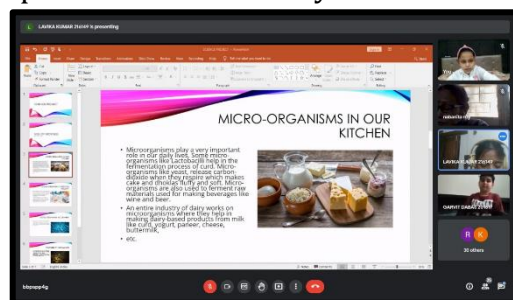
LAVIKA KUMAR 2145 is presenting

MICRO-ORGANISMS IN OUR KITCHEN

• Microorganisms play a very important role in our daily lives. Some micro-organisms like Lactobacilli help in the fermentation process of curd. Micro-organisms like yeast, release carbon-dioxide when they respire which makes cake and dhoklas fluffy and soft. Micro-organisms are also used to ferment raw materials used for making beverages like wine and beer.

• An entire industry of dairy works on microorganisms where they help in making dairy-based products from milk like curd, yogurt, paneer, cheese, buttermilk,

• etc.

LAVIKA KUMAR 2145

GARVIT DABAS

R K

30 others

btqmqp4g